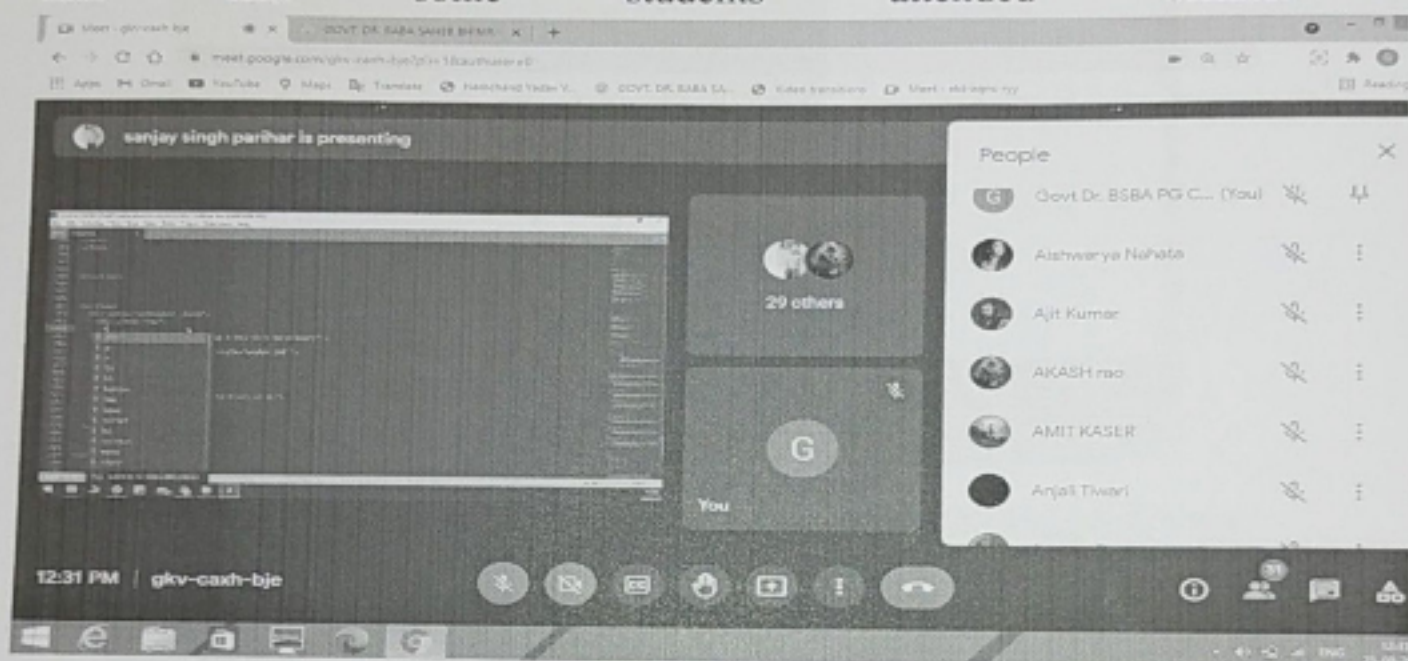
Meet - gkv-caxh-bje

GOVT DR. BABA SAHEB BHIM

meet.google.com/gkv-caxh-bje

Apps Gmail YouTube Maps Translate GOVT DR. BABA SA... Meet

sanjay singh parihar is presenting

29 others

G

You

People

Govt Dr. BSBA PG C... (You)

Aishwarya Nahata

Ajit Kumar

AKASH rao

AMIT KASER

Anjali Tiwari

12:31 PM | gkv-caxh-bje

31